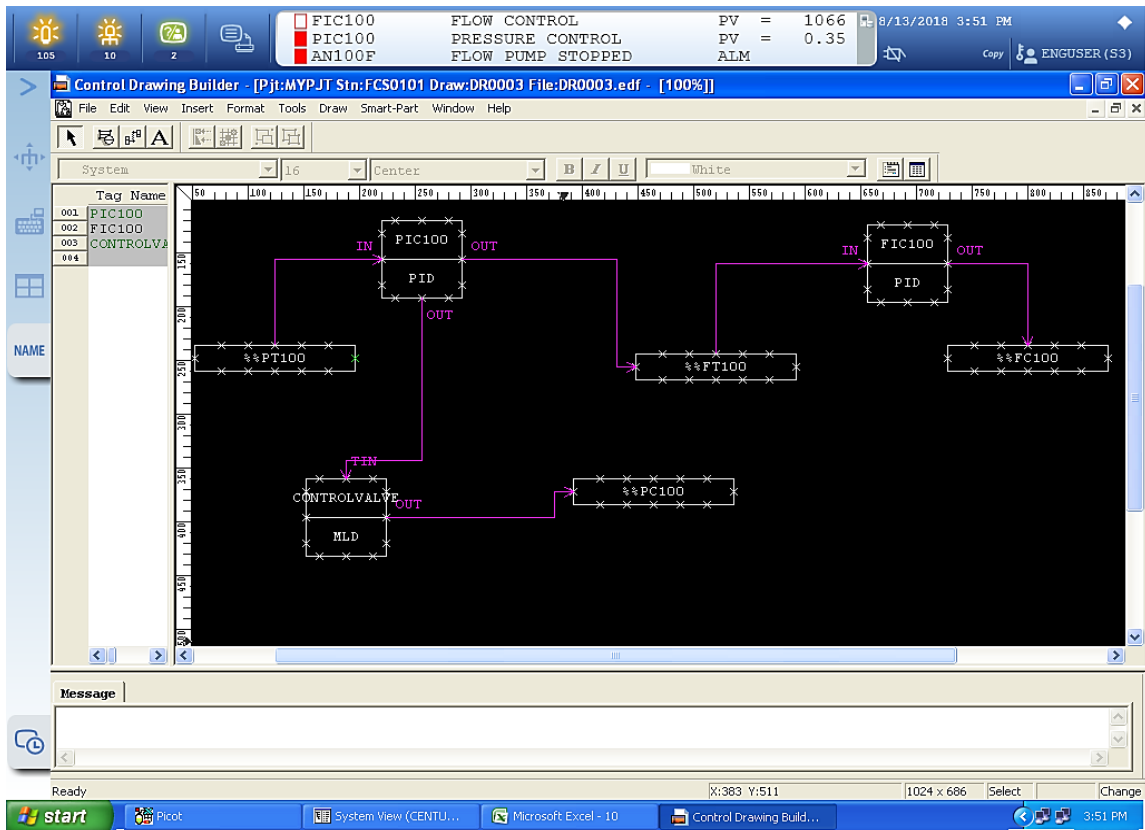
105 10 2

| | | | |
|---|---|---|---|
| FIC100 | FLOW CONTROL | PV = | 1066 |
| PIC100 | PRESSURE CONTROL | PV = | 0.35 |
| AN100F | FLOW PUMP STOPPED | ALM | |

8/13/2018 3:51 PM

Copy ENGUSER(S3)

Control Drawing Builder - [Pjt:MYPJT Stn:FCS0101 Draw:DR0003 File:DR0003.edf - [100%]]

File Edit View Insert Format Tools Draw Smart-Part Window Help

System 16 Center B I U White

NAME

| | Tag Name |
|---|---|
| 001 | PIC100 |
| 002 | FIC100 |
| 003 | CONTROLVA |
| 004 | |

50 100 150 200 250 300 350 400 450 500 550 600 650 700 750 800 850

150 200 250 300 350 400 450 500

IN PIC100 OUT
PID
OUT

%%PT100

%%FT100

IN FIC100 OUT
PID

%%FC100

TIN
CONTROLVALVE OUT
MLD

%%PC100

Message

Ready X:383 Y:511 1024 x 686 Select Change

start Picot System View (CENTU... Microsoft Excel - 10 Control Drawing Build... 3:51 PM